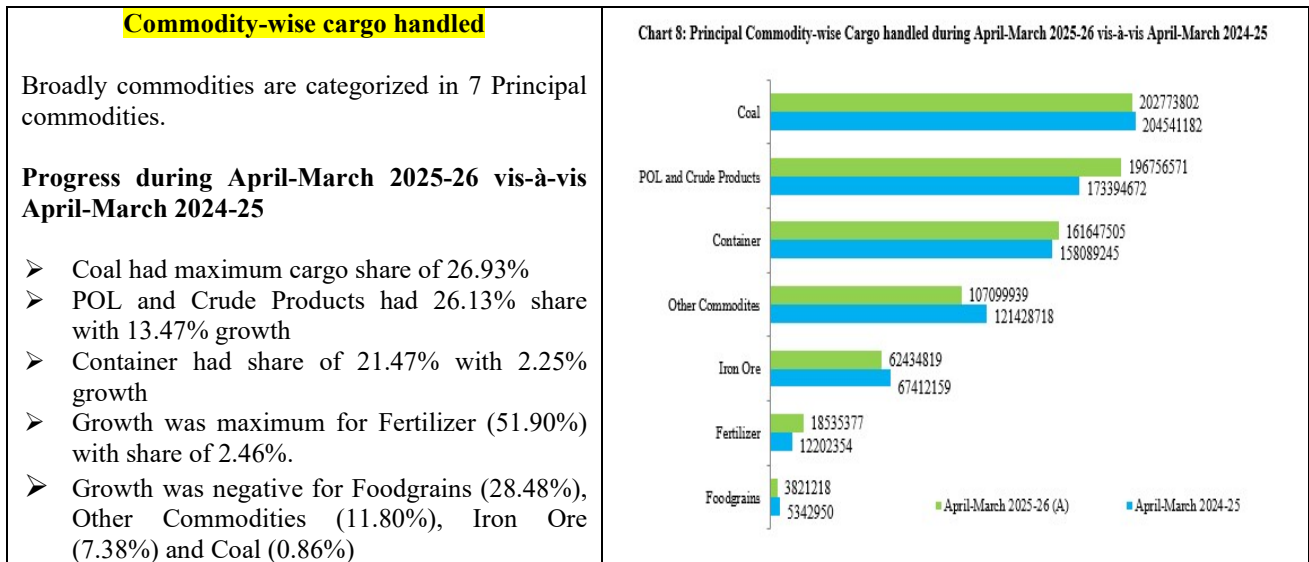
Commodity-wise cargo handled

Broadly commodities are categorized in 7 Principal commodities.

Progress during April-March 2025-26 vis-à-vis April-March 2024-25

➢ Coal had maximum cargo share of 26.93%
➢ POL and Crude Products had 26.13% share with 13.47% growth
➢ Container had share of 21.47% with 2.25% growth
➢ Growth was maximum for Fertilizer (51.90%) with share of 2.46%.
➢ Growth was negative for Foodgrains (28.48%), Other Commodities (11.80%), Iron Ore (7.38%) and Coal (0.86%)

Chart 8: Principal Commodity-wise Cargo handled during April-March 2025-26 vis-à-vis April-March 2024-25

Coal 202773802 204541182
POL and Crude Products 196756571 173394672
Container 161647505 158089245
Other Commodites 107099939 121428718
Iron Ore 62434819 67412159
Fertilizer 18535377 12202354
Foodgrains 3821218 5342950

April-March 2025-26 (A)
April-March 2024-25